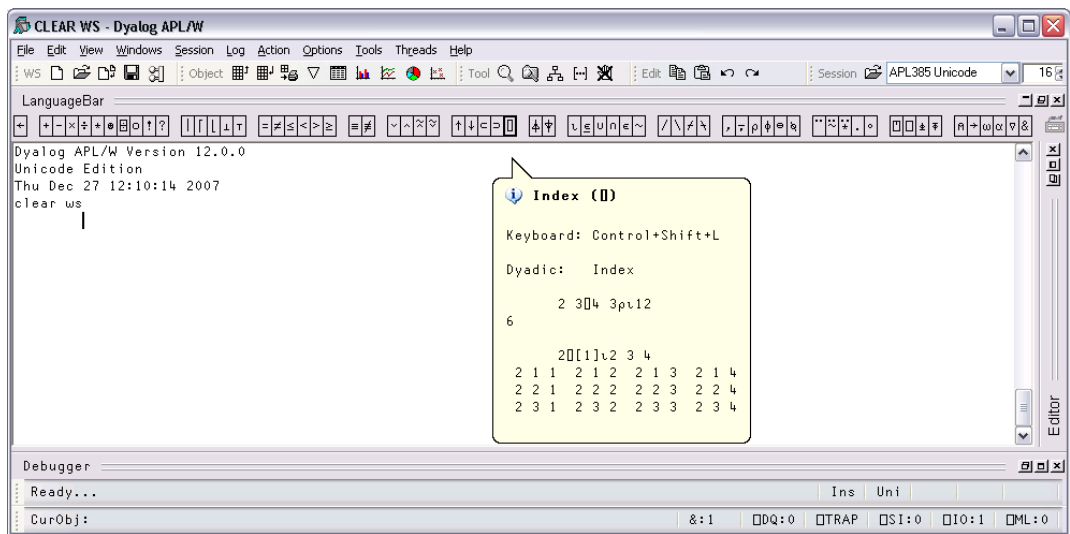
CLEAR WS - Dyalog APL/W

File Edit View Windows Session Log Action Options Tools Threads Help

WS Object Tool Edit Session APL385 Unicode 16

LanguageBar

← +-×÷*⍟⌹○!? |⌈⌊⊥⊤ =≠≤<>≥ ≡≢ ∨∧⍱⍲ ↑↓⊂⊃⌷ ⍋⍒ ⍳⍷∪∩∊~ /\⌿⍀ ,⍪⍴⌽⊖⍉ ¨⍨⍣.∘ ⍞⎕⍎⍕ ⍝→⍵⍺∇&

Dyalog APL/W Version 12.0.0
Unicode Edition
Thu Dec 27 12:10:14 2007
clear ws

Index (⌷)

Keyboard: Control+Shift+L

Dyadic: Index

2 3⌷4 3⍴⍳12
6

2⌷[1]⍳2 3 4
2 1 1  2 1 2  2 1 3  2 1 4
2 2 1  2 2 2  2 2 3  2 2 4
2 3 1  2 3 2  2 3 3  2 3 4

Editor

Debugger

Ready...

Ins Uni

CurObj:

&:1 ⎕DQ:0 ⎕TRAP ⎕SI:0 ⎕IO:1 ⎕ML:0